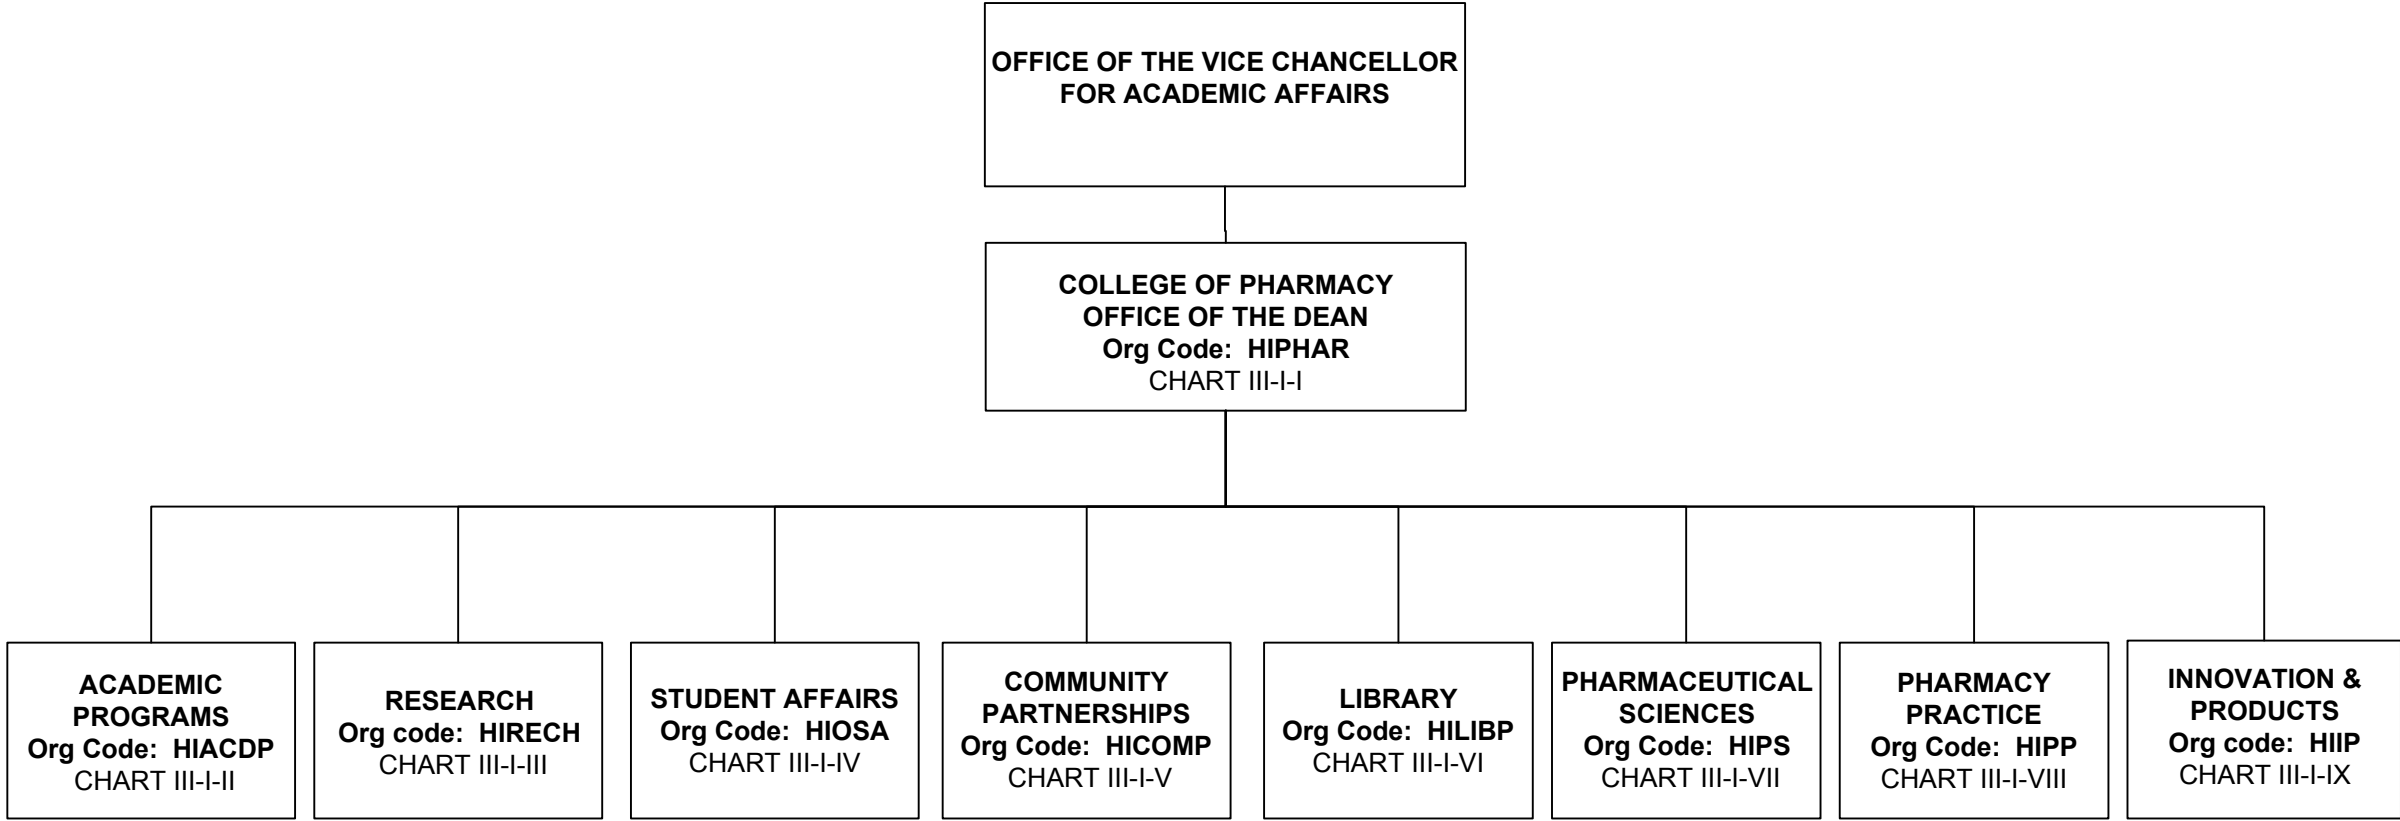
OFFICE OF THE VICE CHANCELLOR FOR ACADEMIC AFFAIRS

COLLEGE OF PHARMACY
OFFICE OF THE DEAN
Org Code: HIPHAR
CHART III-I-I

ACADEMIC PROGRAMS
Org Code: HIACDP
CHART III-I-II

RESEARCH
Org code: HIRECH
CHART III-I-III

STUDENT AFFAIRS
Org Code: HIOSA
CHART III-I-IV

COMMUNITY PARTNERSHIPS
Org Code: HICOMP
CHART III-I-V

LIBRARY
Org Code: HILIBP
CHART III-I-VI

PHARMACEUTICAL SCIENCES
Org Code: HIPS
CHART III-I-VII

PHARMACY PRACTICE
Org Code: HIPP
CHART III-I-VIII

INNOVATION & PRODUCTS
Org code: HIIP
CHART III-I-IX